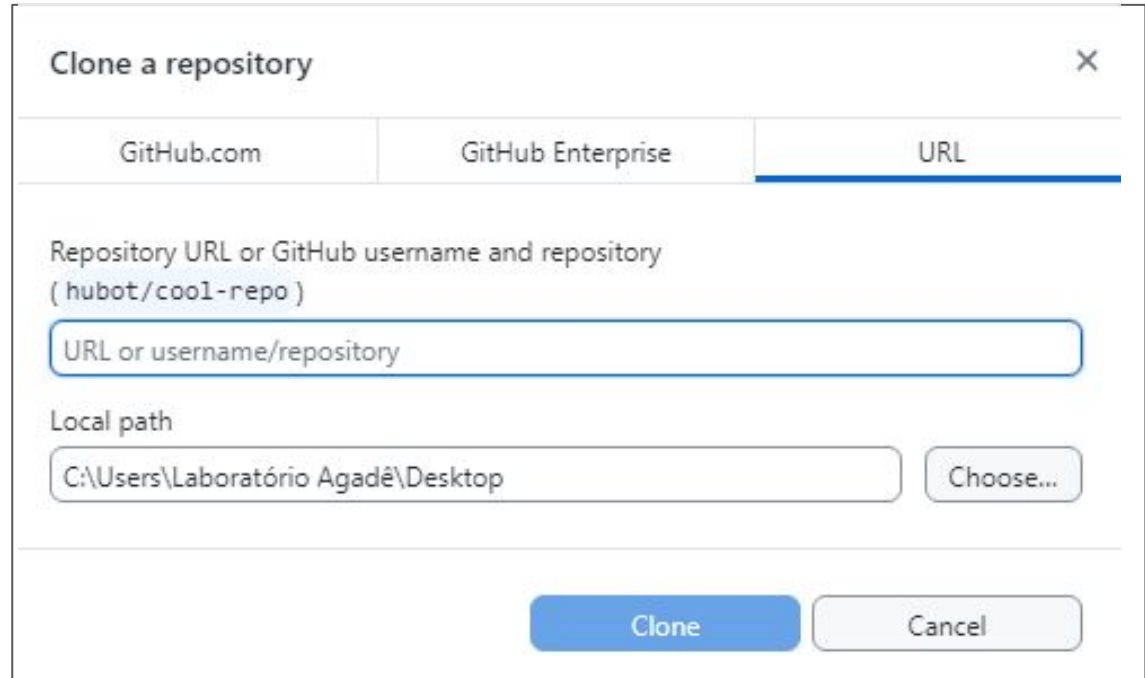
Clone a repository

×

GitHub.com GitHub Enterprise URL

Repository URL or GitHub username and repository ( hubot/cool-repo )

URL or username/repository

Local path

C:\Users\Laboratório Agadê\Desktop

Choose...

Clone

Cancel